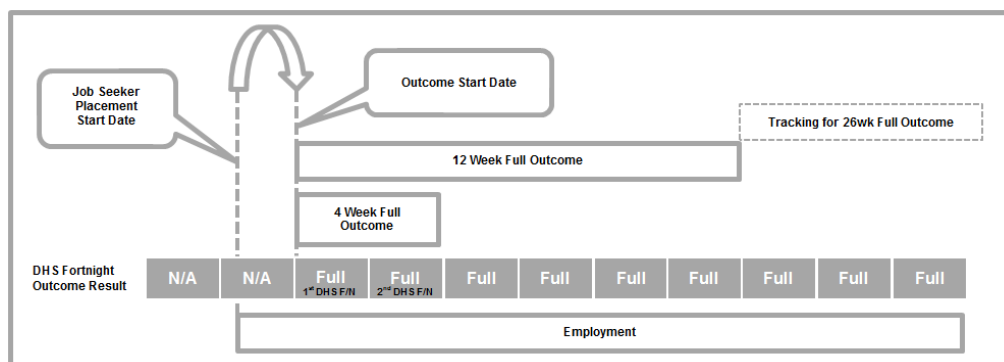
Job Seeker Placement Start Date

Outcome Start Date

Tracking for 26wk Full Outcome

12 Week Full Outcome

4 Week Full Outcome

DHS Fortnight Outcome Result

| N/A | N/A | Full $1^{st}$ DHS F/N | Full $2^{nd}$ DHS F/N | Full | Full | Full | Full | Full | Full | Full |
|---|---|---|---|---|---|---|---|---|---|---|

Employment